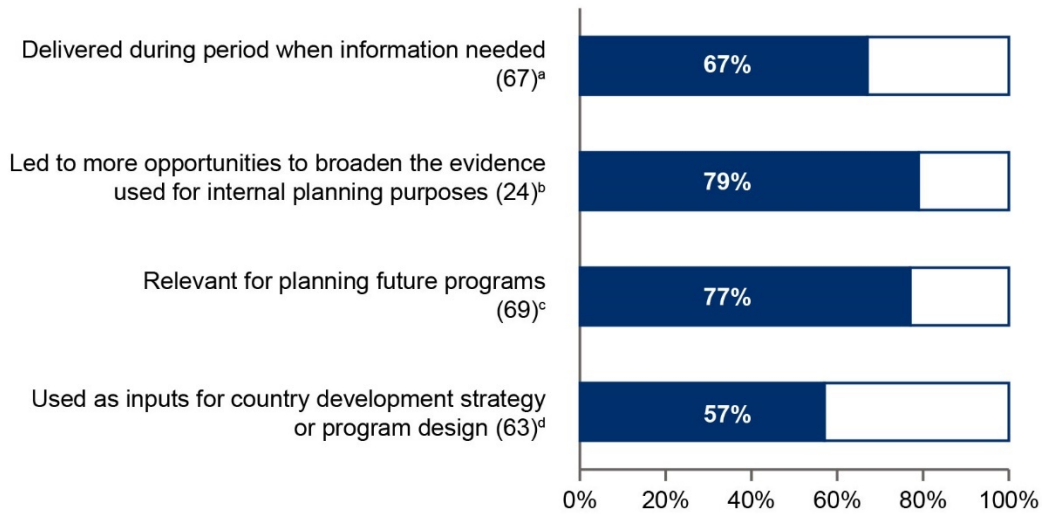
Delivered during period when information needed (67)$^a$

67%

Led to more opportunities to broaden the evidence used for internal planning purposes (24)$^b$

79%

Relevant for planning future programs (69)$^c$

77%

Used as inputs for country development strategy or program design (63)$^d$

57%

0% 20% 40% 60% 80% 100%